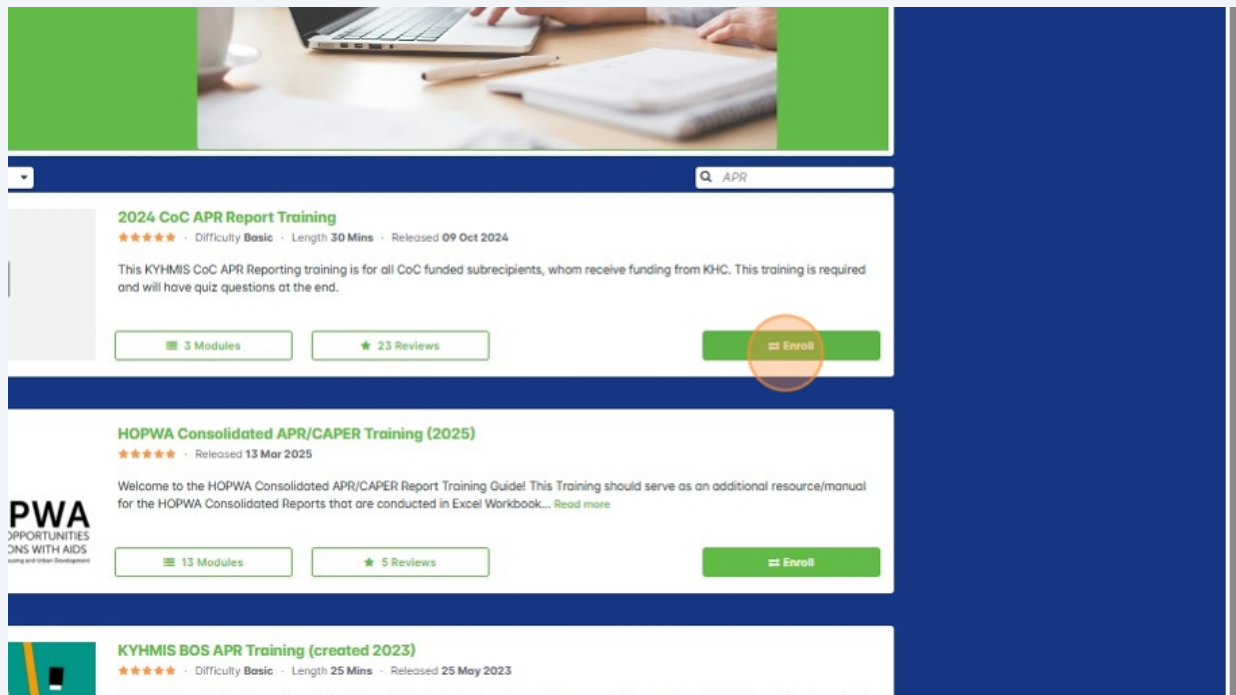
APR

2024 CoC APR Report Training

Difficulty Basic · Length 30 Mins · Released 09 Oct 2024

This KYHMIS CoC APR Reporting training is for all CoC funded subrecipients, whom receive funding from KHC. This training is required and will have quiz questions at the end.

3 Modules

23 Reviews

Enroll

HOPWA Consolidated APR/CAPER Training (2025)

Released 13 Mar 2025

Welcome to the HOPWA Consolidated APR/CAPER Report Training Guide! This Training should serve as an additional resource/manual for the HOPWA Consolidated Reports that are conducted in Excel Workbook... Read more

PWA
OPPORTUNITIES
ONS WITH AIDS
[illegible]

13 Modules

5 Reviews

Enroll

KYHMIS BOS APR Training (created 2023)

Difficulty Basic · Length 25 Mins · Released 25 May 2023